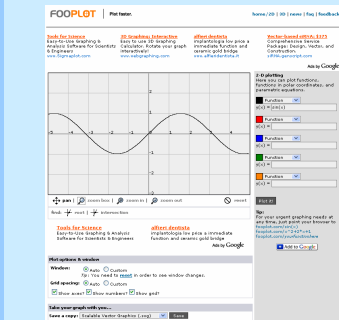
FOOPLOT | Plot faster.

home | 2D | 3D | news | faq | feedback

Tools for Science
Easy-to-Use Graphing & Analysis Software for Scientists & Engineers
www.7tsgraphplot.com

3D Graphing Interactive
Easy to use 3D Graphing Calculator. Rotate your graph interactively!
www.eabgraphing.com

allium dentista
Implantología low price a immediate function and ceramic gold bridge
www.alliumdentista.it

Vector-based ePDA, EVI
Comprehensive Service Package: Design, Vector, and Construction.
cifPDA.garscript.com

Ads by Google

2-D plotting
Here you can plot functions, functions in polar coordinates, and parametric equations

Function
y(x) = sin(x)

Function
y(x) =

Function
y(x) =

Function
y(x) =

Function
y(x) =

Plot it!

-5 -4 -3 -2 -1 1 2 3 4 5

pan | zoom box | zoom in | zoom out | reset

find | root | intersection

Tools for Science
Easy-to-Use Graphing & Analysis Software for Scientists & Engineers

allium dentista
Implantología low price a immediate function and ceramic gold bridge

Ads by Google

tip:
for your urgent graphing needs at any time, just point your browser to
fooplot.com/sin(x)
fooplot.com/x^2+2*x+1
fooplot.com/yourfunctionhere

Add to Google

Plot options & window

Window: Auto Custom
Tip: You need to reset in order to see window changes.

Grid spacing: Auto Custom
Show axes? Show numbers? Show grid?

Take your graph with you...

Save a copy: Scalable Vector Graphics (.svg) Save